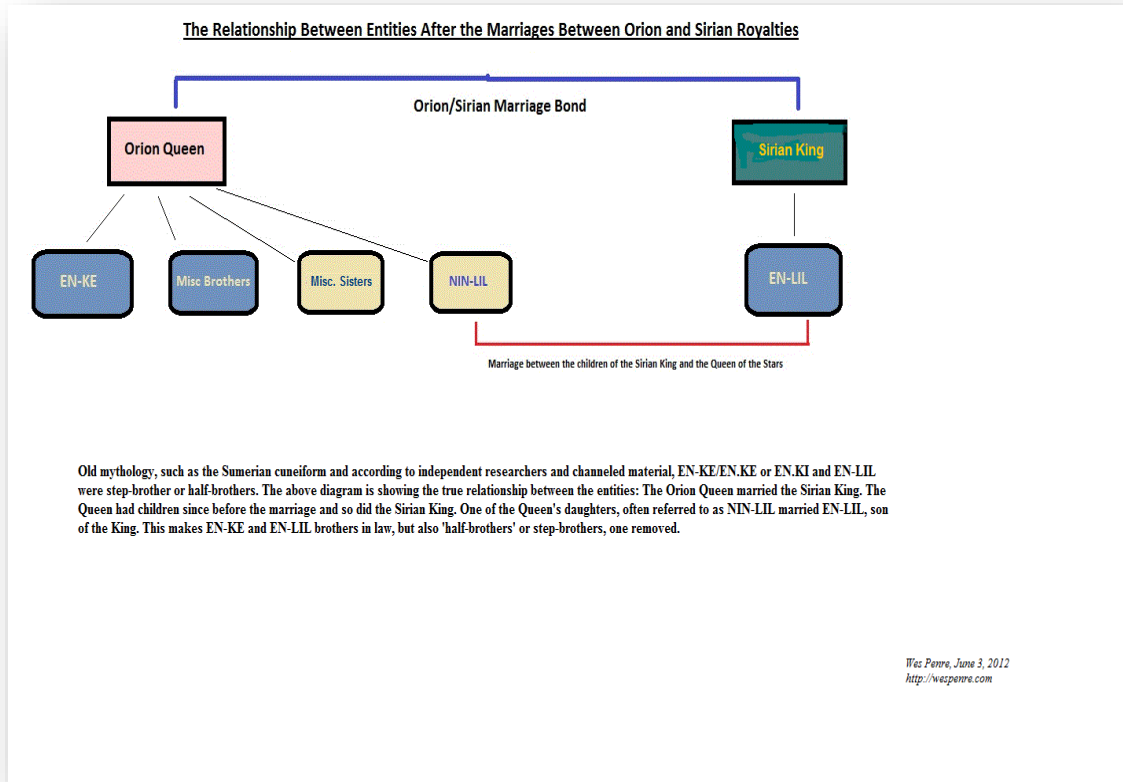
The Relationship Between Entities After the Marriages Between Orion and Sirian Royalties

Orion/Sirian Marriage Bond

Orion Queen

Sirian King

EN-KE

Misc Brothers

Misc. Sisters

NIN-LIL

EN-LIL

Marriage between the children of the Sirian King and the Queen of the Stars

Old mythology, such as the Sumerian cuneiform and according to independent researchers and channeled material, EN-KE/EN.KE or EN.KI and EN-LIL were step-brother or half-brothers. The above diagram is showing the true relationship between the entities: The Orion Queen married the Sirian King. The Queen had children since before the marriage and so did the Sirian King. One of the Queen's daughters, often referred to as NIN-LIL married EN-LIL, son of the King. This makes EN-KE and EN-LIL brothers in law, but also 'half-brothers' or step-brothers, one removed.

Wes Penre, June 3, 2012
http://wespenre.com